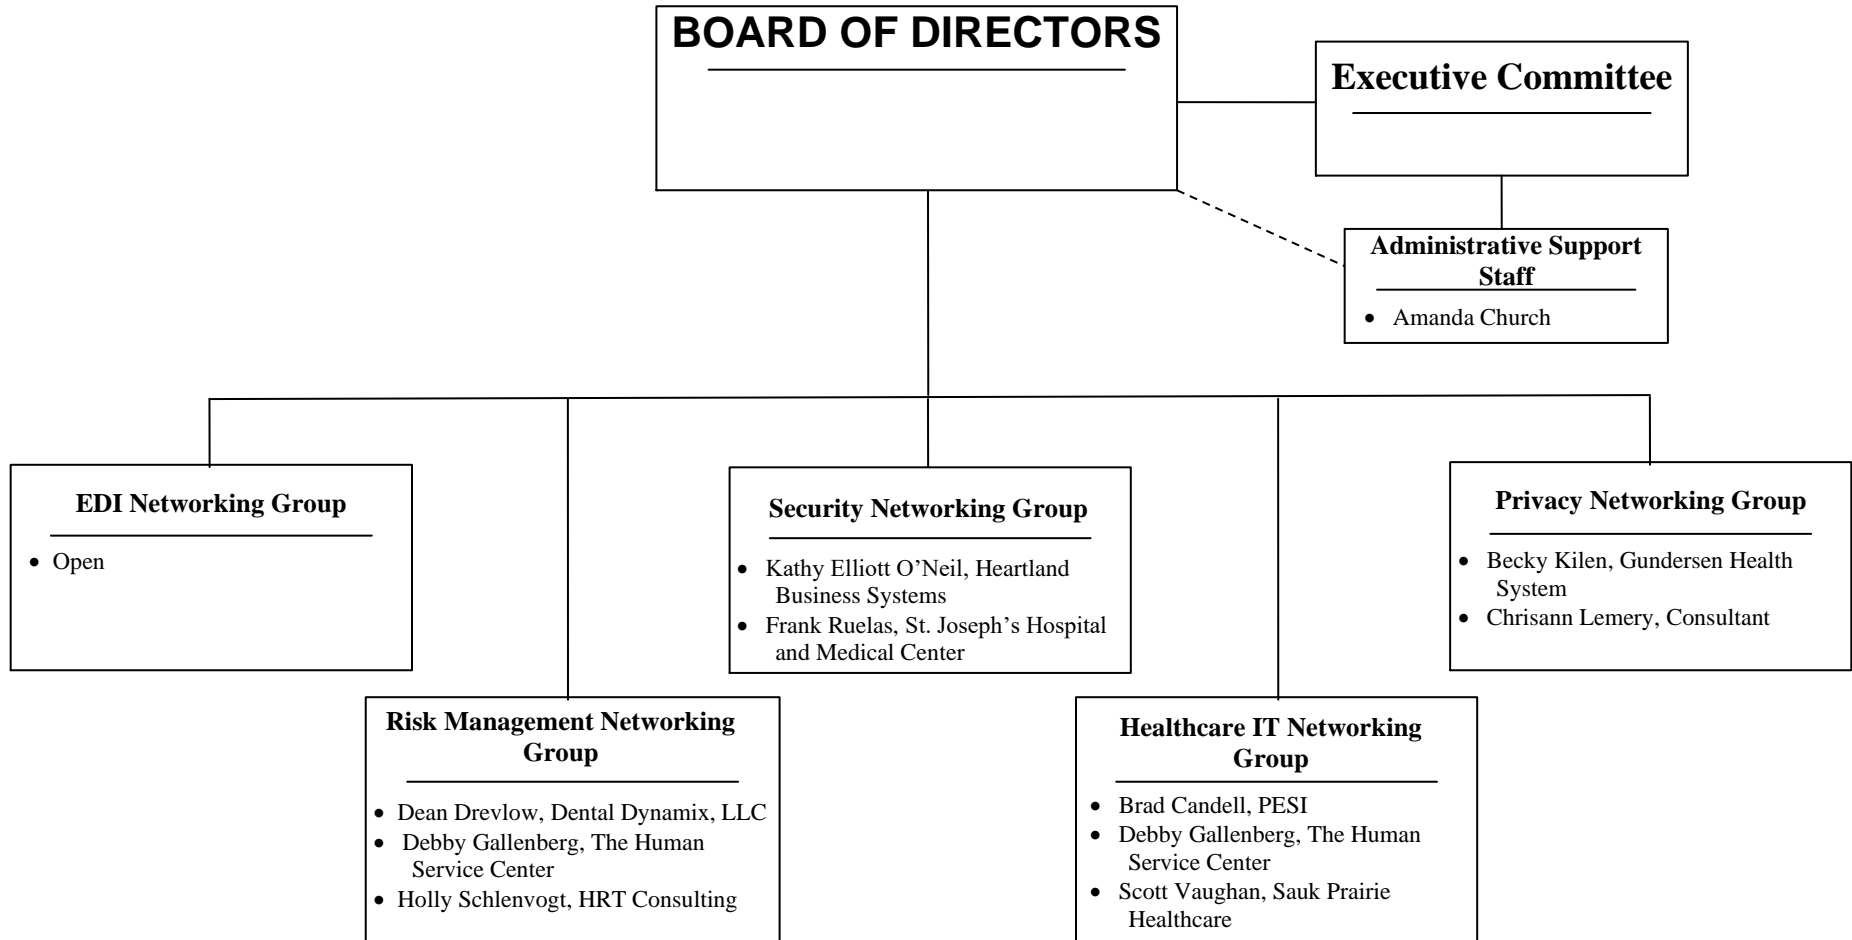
BOARD OF DIRECTORS

Executive Committee

Administrative Support Staff

- Amanda Church

EDI Networking Group

- Open

Security Networking Group

- Kathy Elliott O'Neil, Heartland Business Systems
- Frank Ruelas, St. Joseph's Hospital and Medical Center

Privacy Networking Group

- Becky Kilen, Gundersen Health System
- Chrisann Lemery, Consultant

Risk Management Networking Group

- Dean Drevlow, Dental Dynamix, LLC
- Debby Gallenberg, The Human Service Center
- Holly Schlenvogt, HRT Consulting

Healthcare IT Networking Group

- Brad Candell, PESI
- Debby Gallenberg, The Human Service Center
- Scott Vaughan, Sauk Prairie Healthcare